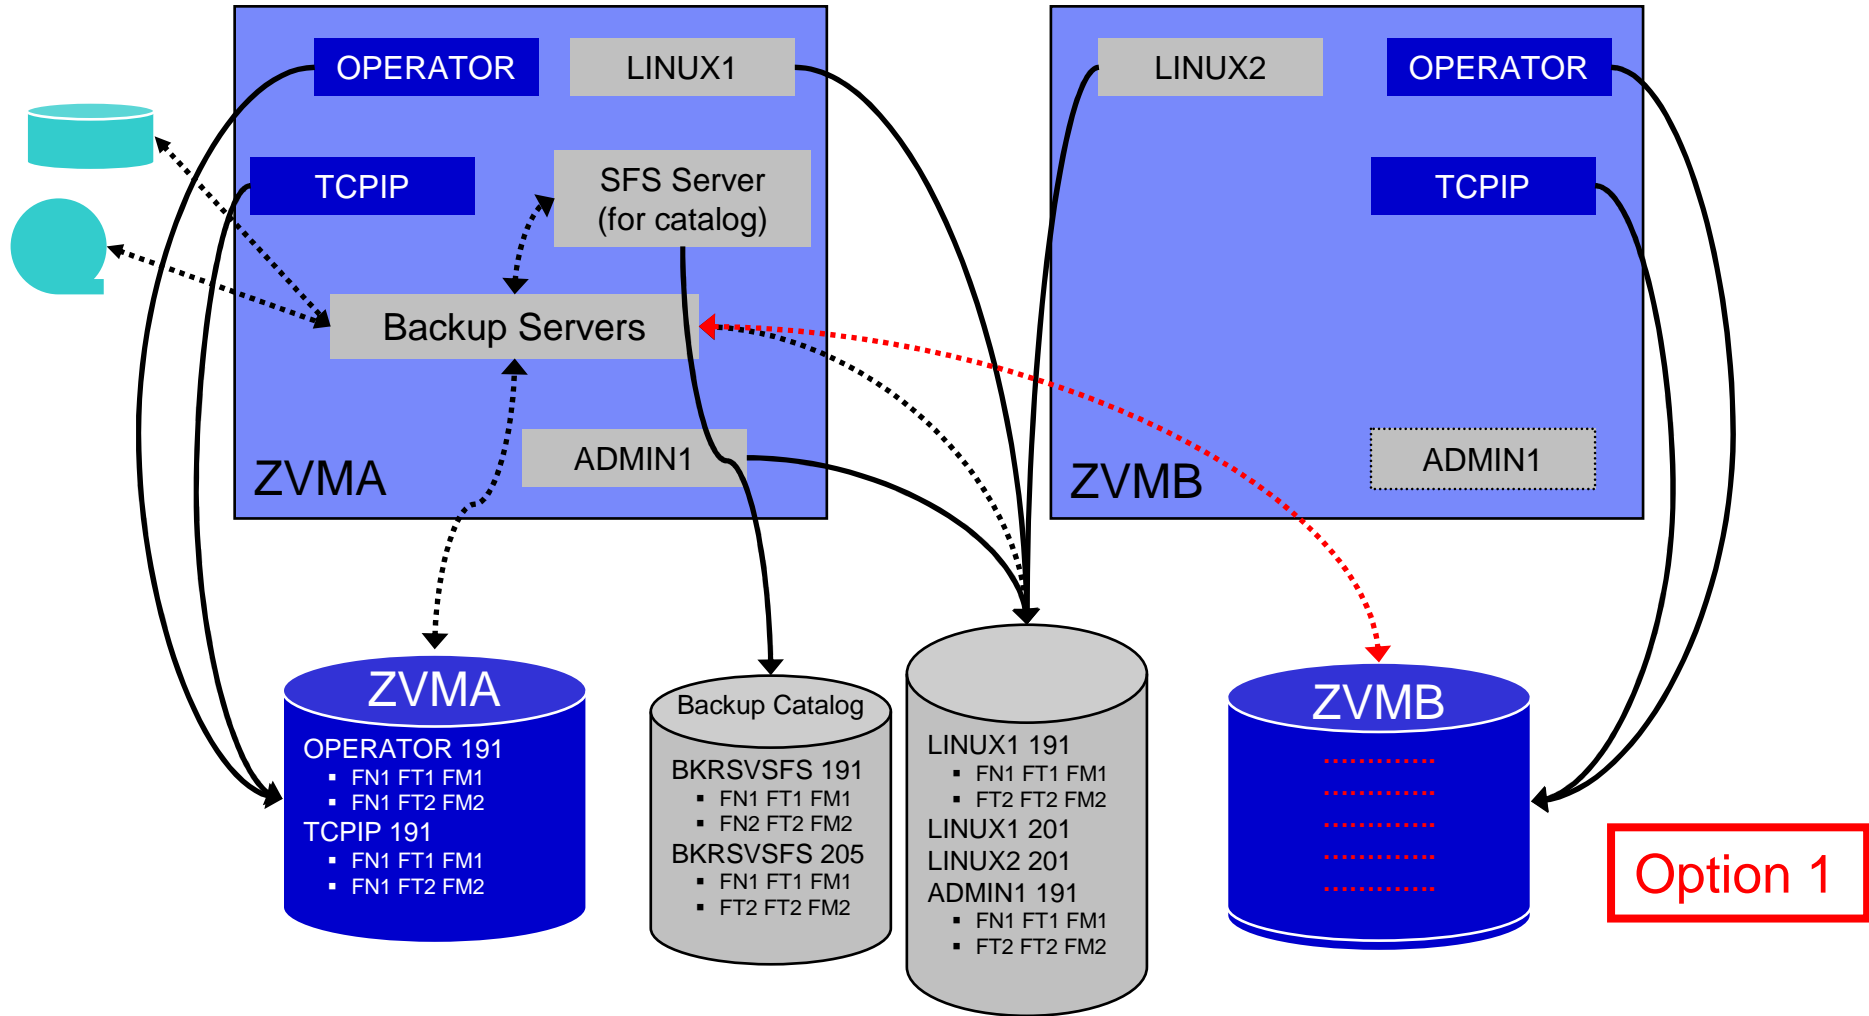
OPERATOR

LINUX1

TCPIP

SFS Server (for catalog)

Backup Servers

ADMIN1

ZVMA

LINUX2

OPERATOR

TCPIP

ADMIN1

ZVMB

ZVMA

OPERATOR 191
- FN1 FT1 FM1
- FN1 FT2 FM2

TCPIP 191
- FN1 FT1 FM1
- FN1 FT2 FM2

Backup Catalog

BKRSVSFS 191
- FN1 FT1 FM1
- FN2 FT2 FM2

BKRSVSFS 205
- FN1 FT1 FM1
- FT2 FT2 FM2

LINUX1 191
- FN1 FT1 FM1
- FT2 FT2 FM2

LINUX1 201

LINUX2 201

ADMIN1 191
- FN1 FT1 FM1
- FT2 FT2 FM2

ZVMB

Option 1